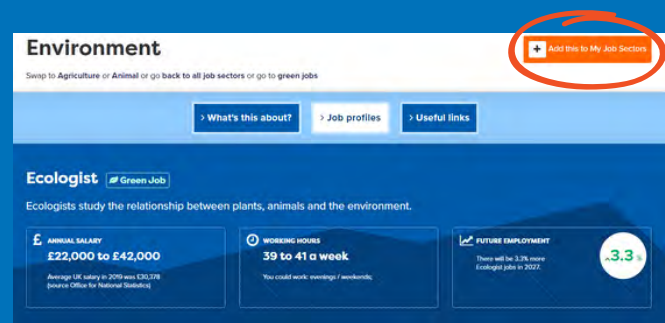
Environment

+ Add this to My Job Sectors

Swap to Agriculture or Animal or go back to all job sectors or go to green jobs

› What's this about?

› Job profiles

› Useful links

Ecologist

Green Job

Ecologists study the relationship between plants, animals and the environment.

£ ANNUAL SALARY

£22,000 to £42,000

Average UK salary in 2019 was £30,378 (source Office for National Statistics)

WORKING HOURS

39 to 41 a week

You could work: evenings / weekends;

FUTURE EMPLOYMENT

There will be 3.3% more Ecologist jobs in 2027.

3.3 %